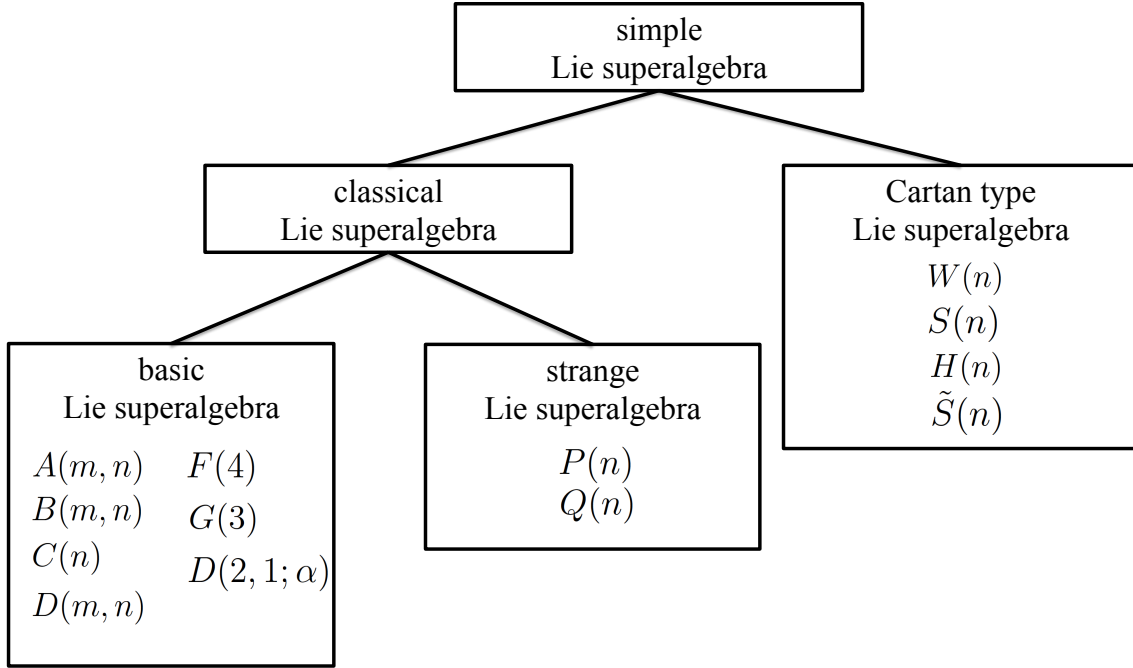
simple
Lie superalgebra

classical
Lie superalgebra

Cartan type
Lie superalgebra
$W(n)$
$S(n)$
$H(n)$
$\tilde{S}(n)$

basic
Lie superalgebra
$A(m,n)$
$B(m,n)$
$C(n)$
$D(m,n)$
$F(4)$
$G(3)$
$D(2,1;\alpha)$

strange
Lie superalgebra
$P(n)$
$Q(n)$